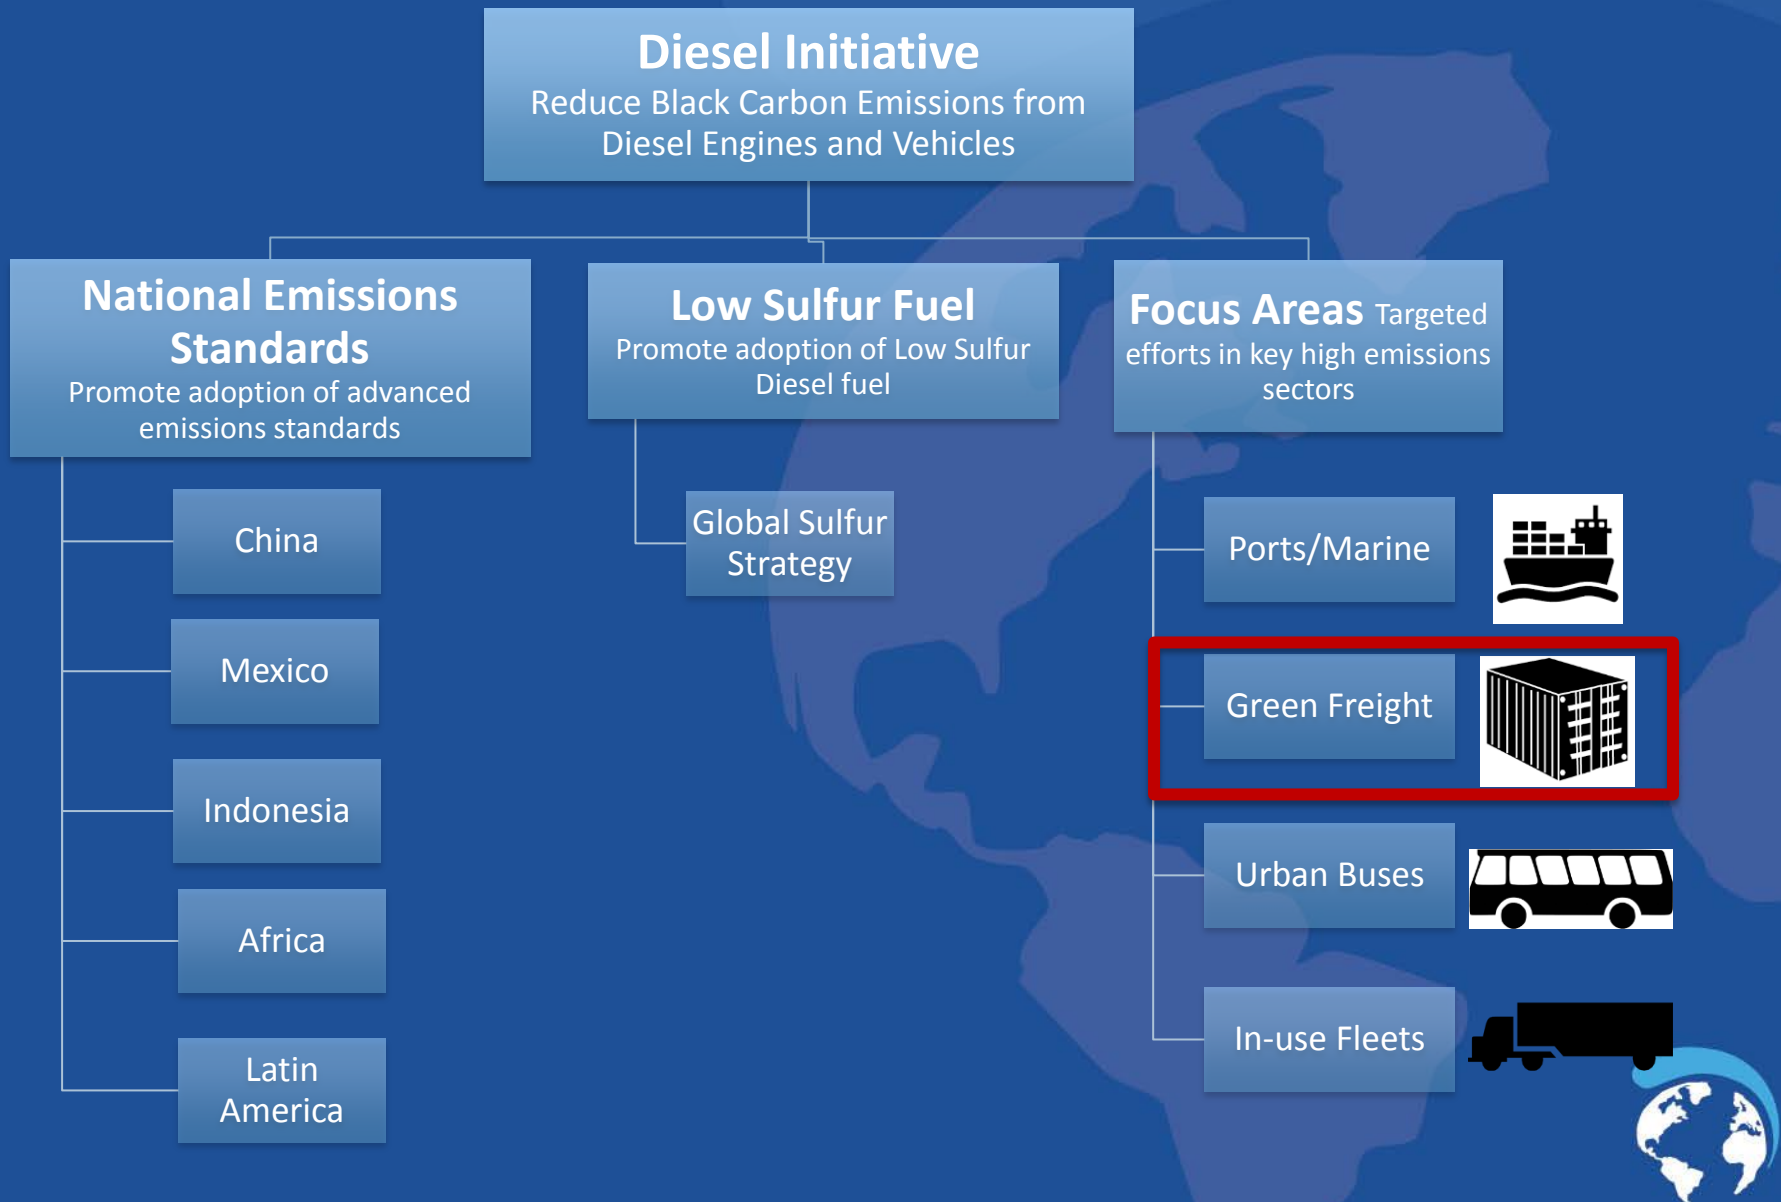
Diesel Initiative
Reduce Black Carbon Emissions from Diesel Engines and Vehicles

National Emissions Standards
Promote adoption of advanced emissions standards

China

Mexico

Indonesia

Africa

Latin America

Low Sulfur Fuel
Promote adoption of Low Sulfur Diesel fuel

Global Sulfur Strategy

Focus Areas Targeted efforts in key high emissions sectors

Ports/Marine

Green Freight

Urban Buses

In-use Fleets